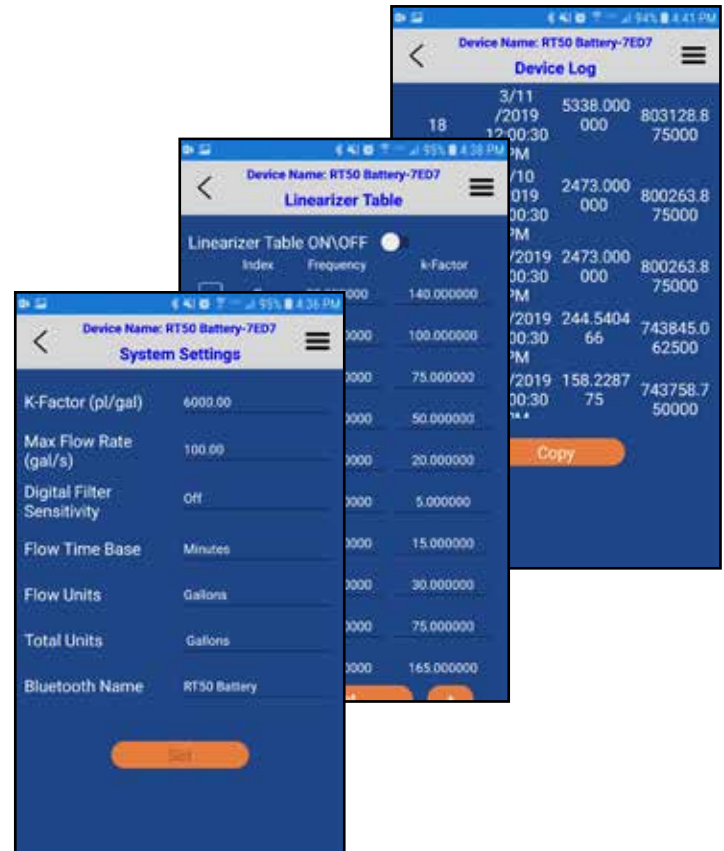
Device Name: RT50 Battery-7ED7
Device Log

| 18 | 3/11 /2019 12:00:30 PM | 5338.000000 | 803128.875000 |
|---|---|---|---|
| | /10 2019 00:30 PM | 2473.000000 | 800263.875000 |
| | /2019 00:30 PM | 2473.000000 | 800263.875000 |
| | /2019 00:30 PM | 244.540466 | 743845.062500 |
| | /2019 00:30 | 158.228775 | 743758.750000 |

Copy

Device Name: RT50 Battery-7ED7
Linearizer Table

Linearizer Table ON\OFF

| Index | Frequency | k-Factor |
|---|---|---|
| | 000 | 140.000000 |
| | 000 | 100.000000 |
| | 000 | 75.000000 |
| | 000 | 50.000000 |
| | 000 | 20.000000 |
| | 000 | 5.000000 |
| | 000 | 15.000000 |
| | 000 | 30.000000 |
| | 000 | 75.000000 |
| | 000 | 165.000000 |

4:36 PM
Device Name: RT50 Battery-7ED7
System Settings

K-Factor (pl/gal) 6000.00
Max Flow Rate (gal/s) 100.00
Digital Filter Sensitivity Off
Flow Time Base Minutes
Flow Units Gallons
Total Units Gallons
Bluetooth Name RT50 Battery

Set